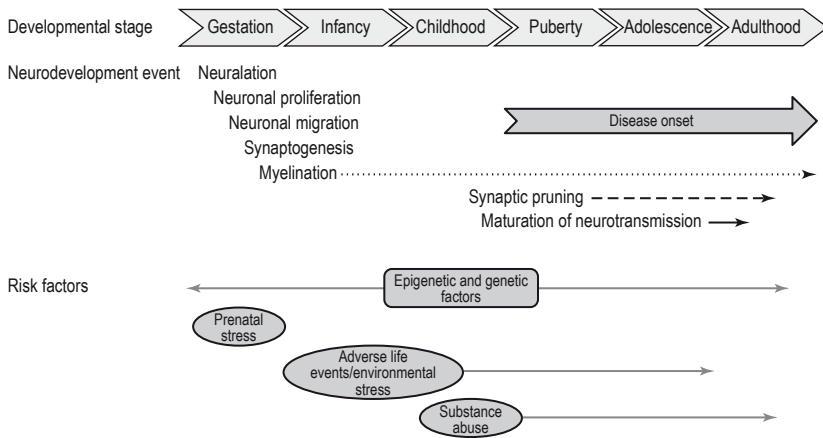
Developmental stage
Gestation
Infancy
Childhood
Puberty
Adolescence
Adulthood

Neurodevelopment event
Neuralation
Neuronal proliferation
Neuronal migration
Synaptogenesis
Myelination
Disease onset
Synaptic pruning
Maturation of neurotransmission

Risk factors
Epigenetic and genetic factors
Prenatal stress
Adverse life events/environmental stress
Substance abuse